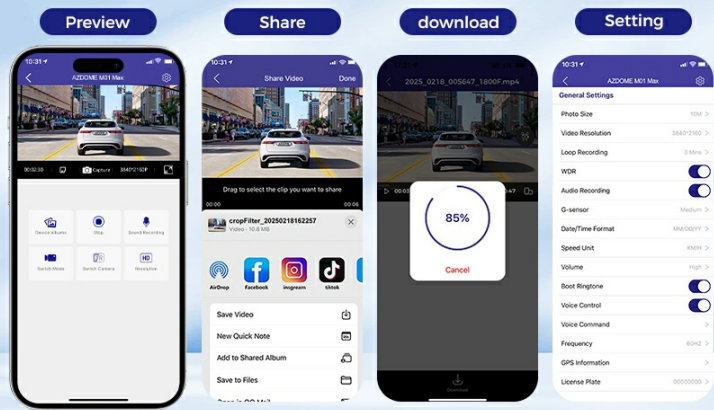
Preview

10:31
AZDOME M01 Max
00:02:38
Capture
3840*2160P
Device Album
Stop
Sound Recording
Switch Mode
Switch Camera
Resolution

Share

10:31
Share Video
Done
Drag to select the clip you want to share
00:00
00:00
cropFilter_20250218162257
Video · 10.8 MB
AirDrop
Facebook
ingram
tiktok
Save Video
New Quick Note
Add to Shared Album
Save to Files
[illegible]

download

10:31
2025_0218_005647_1800F.mp4
85%
Cancel
Download

Setting

10:31
AZDOME M01 Max
General Settings
Photo Size
10M
Video Resolution
3840*2160
Loop Recording
3 Mins
WDR
Audio Recording
G-sensor
Medium
Date/Time Format
MM/DD/YY
Speed Unit
KM/H
Volume
High
Boot Ringtone
Voice Control
Voice Command
Frequency
60HZ
GPS Information
License Plate
00000000